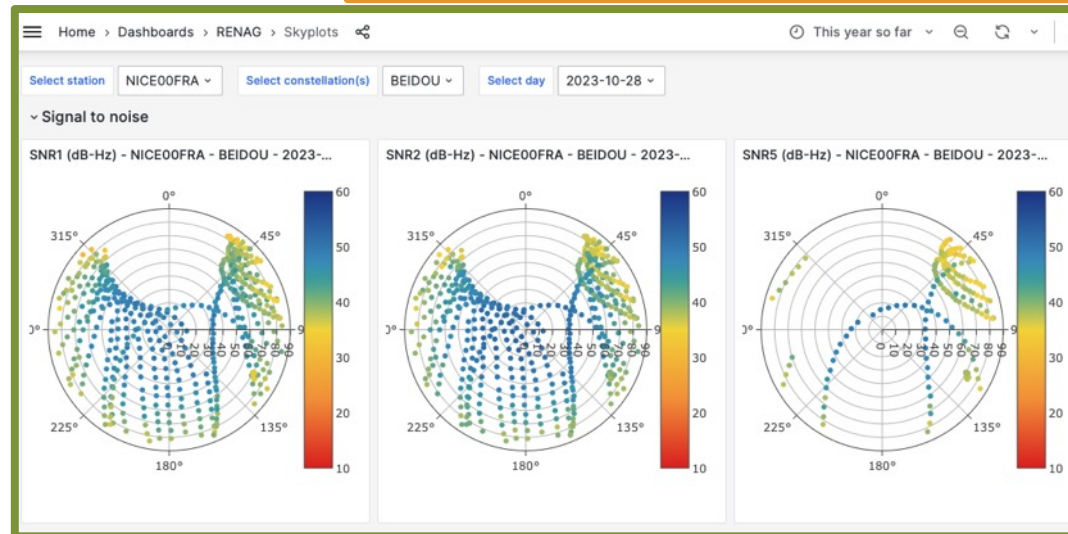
Home › Dashboards › RENAG › Skyplots

This year so far

Select station NICE00FRA Select constellation(s) BEIDOU Select day 2023-10-28

Signal to noise

SNR1 (dB-Hz) - NICE00FRA - BEIDOU - 2023-...

0° 45° 90 135° 180° 225° 0° 315°

0 10 20 30 40 50 60 70 80 90

60 50 40 30 20 10

SNR2 (dB-Hz) - NICE00FRA - BEIDOU - 2023-...

0° 45° 90 135° 180° 225° 0° 315°

0 10 20 30 40 50 60 70 80 90

60 50 40 30 20 10

SNR5 (dB-Hz) - NICE00FRA - BEIDOU - 2023-...

0° 45° 135° 180° 225° 0° 315°

0 10 20 30 40 50 60 70 80 90

60 50 40 30 20 10